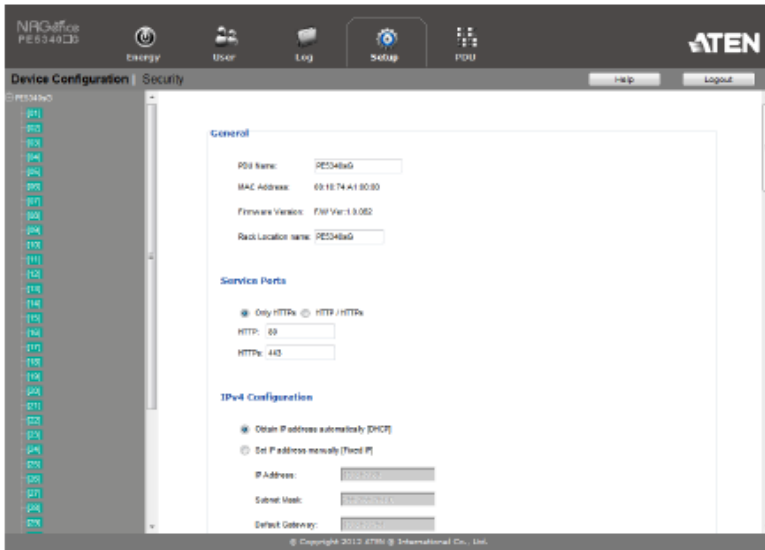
NRGence
PE5340G

Energy
User
Log
Setup
PDU

ATEN

Device Configuration | Security

Help
Logout

PE5340xG
[01]
[02]
[03]
[04]
[05]
[06]
[07]
[08]
[09]
[10]
[11]
[12]
[13]
[14]
[15]
[16]
[17]
[18]
[19]
[20]
[21]
[22]
[23]
[24]
[25]
[26]
[27]
[28]
[29]

General

PDU Name: PE5340xG

MAC Address: 00:10:74:A1:00:00

Firmware Version: F/W Ver:1.0.082

Rack Location name: PE5340xG

Service Ports

Only HTTPs  HTTP / HTTPs

HTTP: 80

HTTPs: 443

IPv4 Configuration

Obtain IP address automatically [DHCP]

Set IP address manually [Fixed IP]

IP Address: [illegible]

Subnet Mask: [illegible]

Default Gateway: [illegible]

© Copyright 2012 ATEN ® International Co., Ltd.